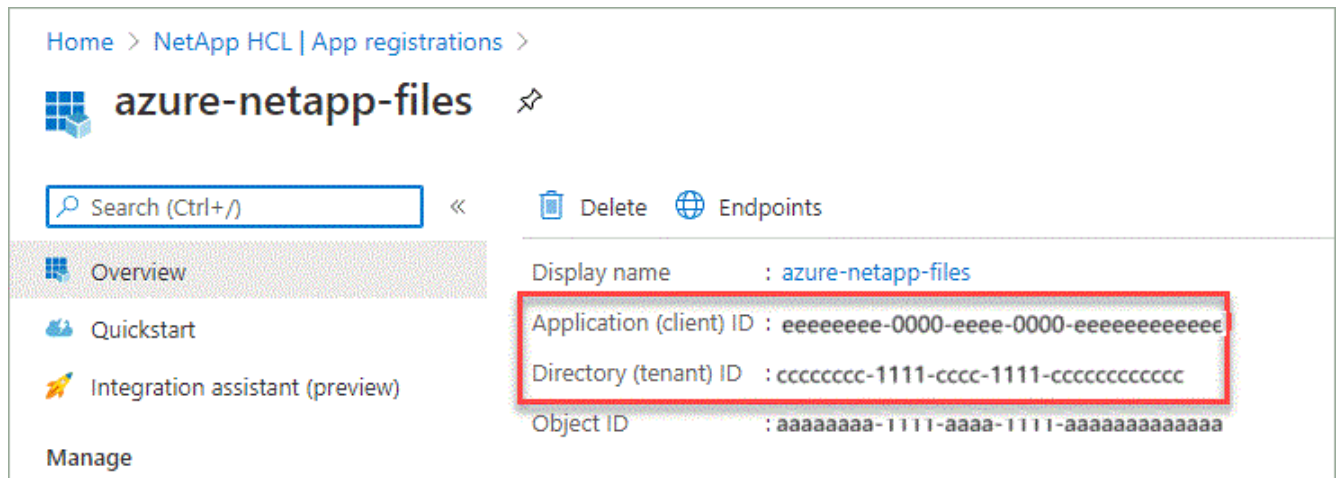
Home > NetApp HCL | App registrations >

azure-netapp-files

Search (Ctrl+/)

«

Delete Endpoints

Overview

Quickstart

Integration assistant (preview)

Manage

Display name : azure-netapp-files

Application (client) ID : eeeeeeee-0000-eeee-0000-eeeeeeeeeeee

Directory (tenant) ID : cccccccc-1111-cccc-1111-cccccccccccc

Object ID : aaaaaaaa-1111-aaaa-1111-aaaaaaaaaaaa